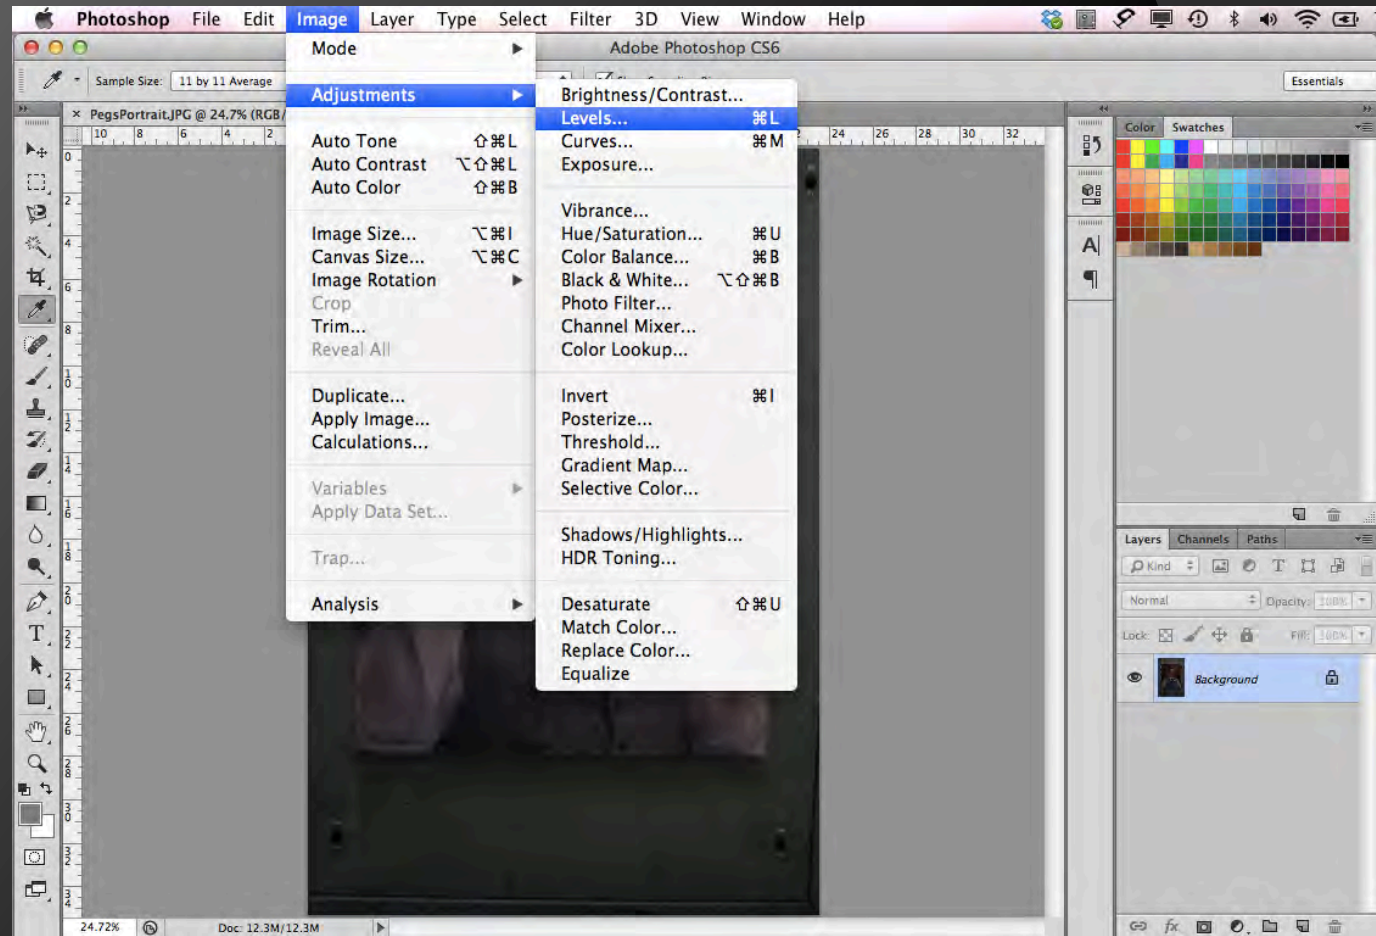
Photoshop File Edit Image Layer Type Select Filter 3D View Window Help

Adobe Photoshop CS6

Sample Size: 11 by 11 Average

Essentials

PegsPortrait.JPG @ 24.7% (RGB/

Mode
Adjustments
Auto Tone ⇧⌘L
Auto Contrast ⌥⇧⌘L
Auto Color ⇧⌘B
Image Size... ⌥⌘I
Canvas Size... ⌥⌘C
Image Rotation
Crop
Trim...
Reveal All
Duplicate...
Apply Image...
Calculations...
Variables
Apply Data Set...
Trap...
Analysis

Brightness/Contrast...
Levels... ⌘L
Curves... ⌘M
Exposure...
Vibrance...
Hue/Saturation... ⌘U
Color Balance... ⌘B
Black & White... ⌥⇧⌘B
Photo Filter...
Channel Mixer...
Color Lookup...
Invert ⌘I
Posterize...
Threshold...
Gradient Map...
Selective Color...
Shadows/Highlights...
HDR Toning...
Desaturate ⇧⌘U
Match Color...
Replace Color...
Equalize

Color Swatches

Layers Channels Paths
Kind
Normal Opacity: 100%
Lock: Fill: 100%
Background

24.72% Doc: 12.3M/12.3M